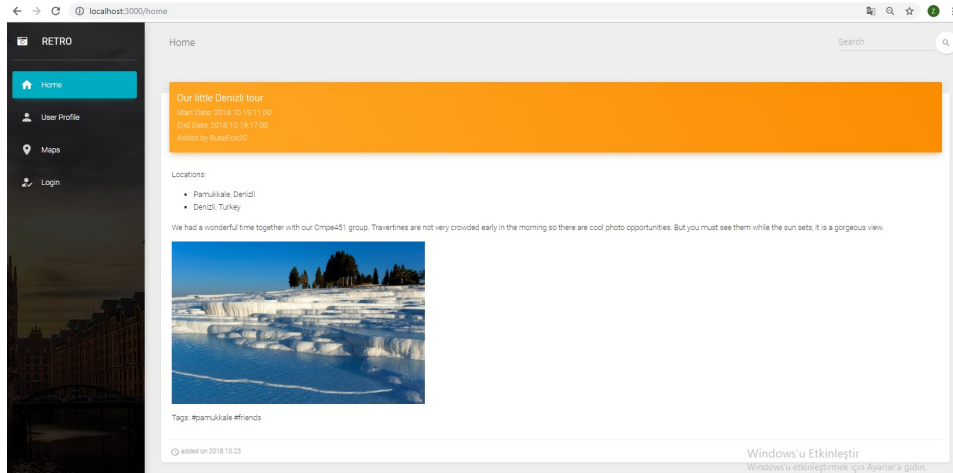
localhost:3000/home

RETRO

Home

User Profile

Maps

Login

Home

Search

Our little Denizli tour
Start Date: 2018.10.19 11:00
End Date: 2018.10.19 17:00
Added by BusraEce20

Locations:

- Pamukkale, Denizli
- Denizli, Turkey

We had a wonderful time together with our Cmpe451 group. Travertines are not very crowded early in the morning so there are cool photo opportunities. But you must see them while the sun sets, it is a gorgeous view.

Tags: #pamukkale #friends

added on 2018.10.23

Windows'u Etkinleştir
Windows'u etkinleştirmek için Ayarlar'a gidin.